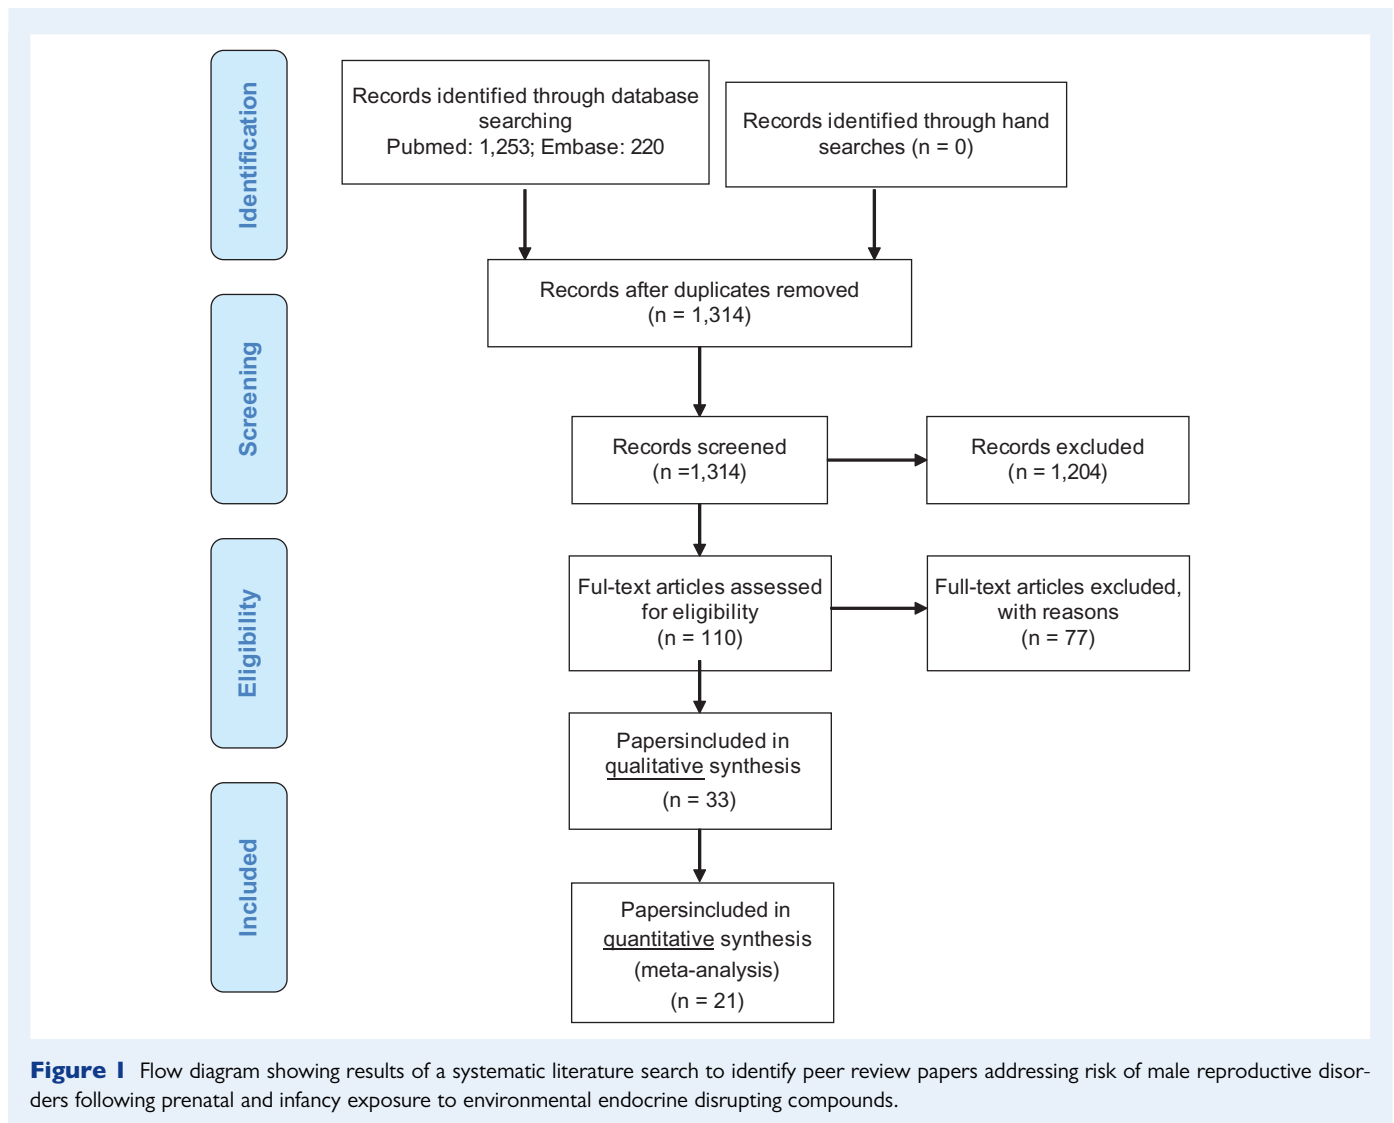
Identification

Records identified through database searching
Pubmed: 1,253; Embase: 220

Records identified through hand searches (n = 0)

Records after duplicates removed
(n = 1,314)

Screening

Records screened
(n =1,314)

Records excluded
(n = 1,204)

Eligibility

Ful-text articles assessed for eligibility
(n = 110)

Full-text articles excluded, with reasons
(n = 77)

Papersincluded in qualitative synthesis
(n = 33)

Included

Papersincluded in quantitative synthesis
(meta-analysis)
(n = 21)

**Figure 1** Flow diagram showing results of a systematic literature search to identify peer review papers addressing risk of male reproductive disorders following prenatal and infancy exposure to environmental endocrine disrupting compounds.